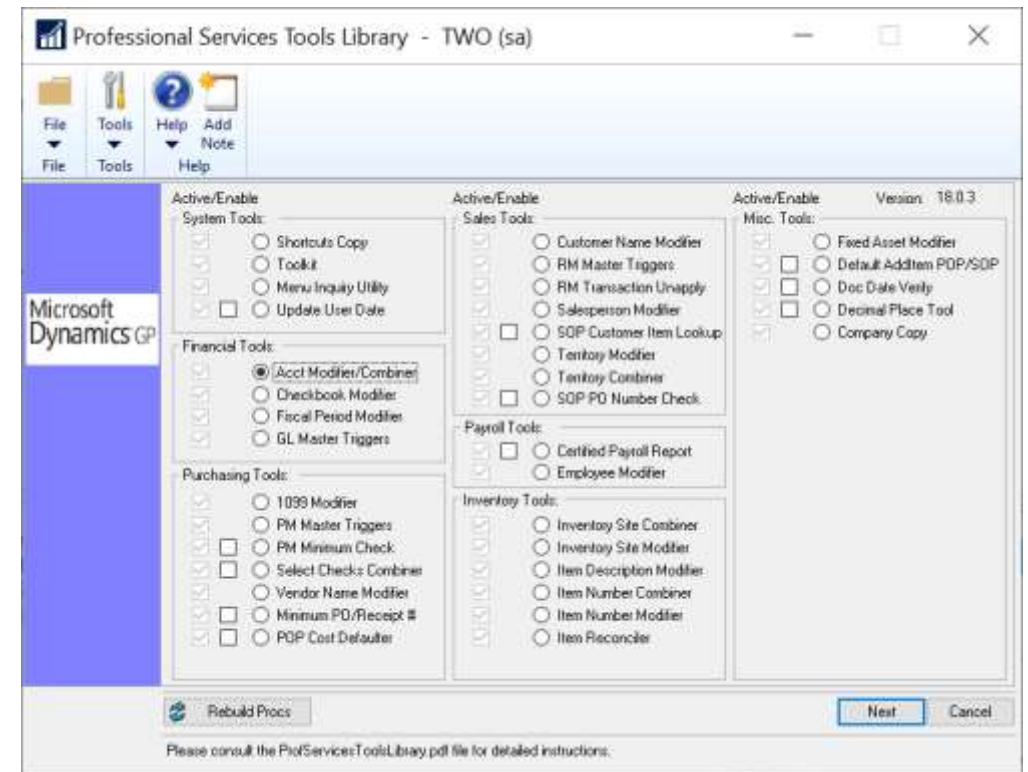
Professional Services Tools Library - TWO (sa)

File
File
Tools
Tools
Help
Add Note
Help

Microsoft Dynamics GP

Active/Enable
System Tools:
Shortcuts Copy
Toolkit
Menu Inquiry Utility
Update User Date

Financial Tools:
Acct Modifier/Combiner
Checkbook Modifier
Fiscal Period Modifier
GL Master Triggers

Purchasing Tools:
1099 Modifier
PM Master Triggers
PM Minimum Check
Select Checks Combiner
Vendor Name Modifier
Minimum PO/Receipt #
POP Cost Defaulter

Active/Enable
Sales Tools:
Customer Name Modifier
RM Master Triggers
RM Transaction Unapply
Salesperson Modifier
SOP Customer Item Lookup
Territory Modifier
Territory Combiner
SOP PO Number Check

Payroll Tools:
Certified Payroll Report
Employee Modifier

Inventory Tools:
Inventory Site Combiner
Inventory Site Modifier
Item Description Modifier
Item Number Combiner
Item Number Modifier
Item Reconciler

Active/Enable
Version: 18.0.3
Misc. Tools:
Fixed Asset Modifier
Default AddItem POP/SOP
Doc Date Verify
Decimal Place Tool
Company Copy

Rebuild Procs
Next
Cancel

Please consult the ProfServicesToolsLibrary.pdf file for detailed instructions.